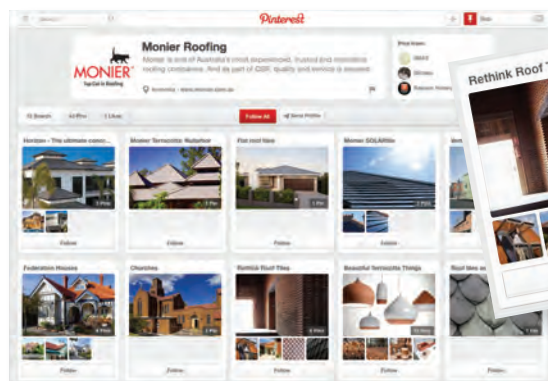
Pinterest

MONIER
Top Cat in Roofing

Monier Roofing

Monier is one of Australia's most experienced, trusted and innovative roofing companies. And as part of CSR, quality and service is assured.

Follow All

Horizon - The ultimate conc...

Monier Terracotta Nullarbor

Flat roof tiles

Monier SOLARtile

Follow

Federation Houses

Churches

Rethink Roof Tiles

Beautiful Terracotta Things

Roof tiles as

Follow

Rethink Roof T